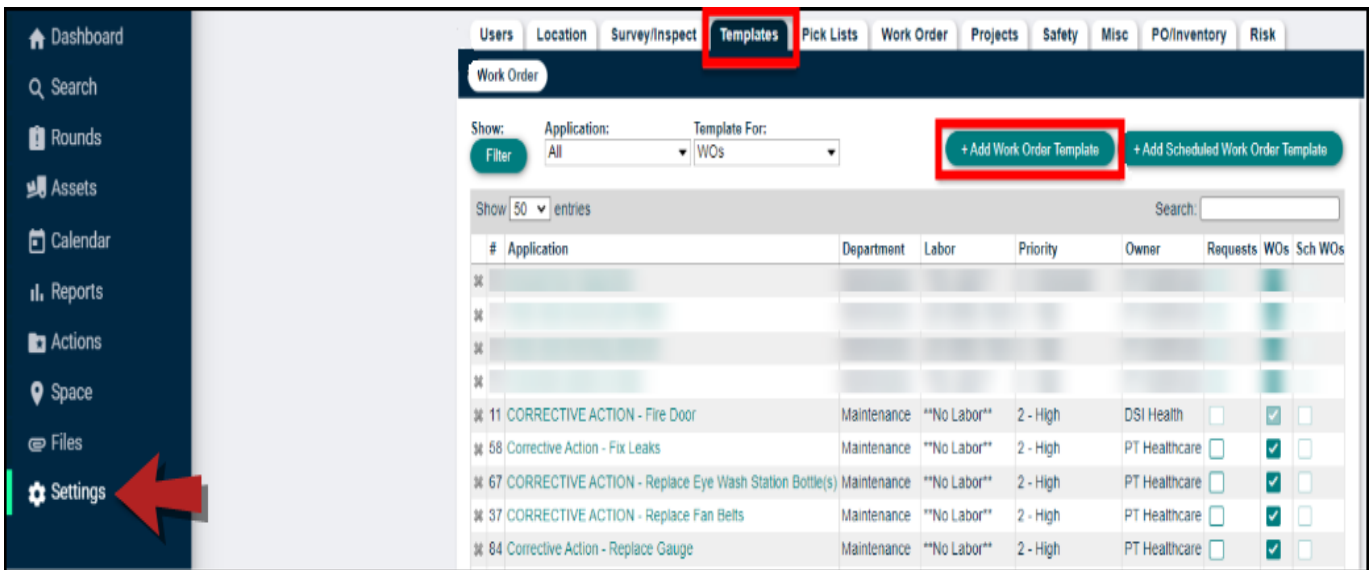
Dashboard
Search
Rounds
Assets
Calendar
Reports
Actions
Space
Files
Settings

Users | Location | Survey/Inspect | Templates | Pick Lists | Work Order | Projects | Safety | Misc | PO/Inventory | Risk

Work Order

Show:
Filter
Application:
All
Template For:
WOs

+ Add Work Order Template
+ Add Scheduled Work Order Template

Show 50 entries
Search:

| # | Application | Department | Labor | Priority | Owner | Requests | WOs | Sch WOs |
|---|---|---|---|---|---|---|---|---|
| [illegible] | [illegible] | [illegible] | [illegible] | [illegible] | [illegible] | | | |
| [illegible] | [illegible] | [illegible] | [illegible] | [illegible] | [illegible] | | | |
| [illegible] | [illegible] | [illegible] | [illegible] | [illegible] | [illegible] | | | |
| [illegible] | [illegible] | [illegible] | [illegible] | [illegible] | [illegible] | | | |
| 11 | CORRECTIVE ACTION - Fire Door | Maintenance | **No Labor** | 2 - High | DSI Health | | | |
| 58 | Corrective Action - Fix Leaks | Maintenance | **No Labor** | 2 - High | PT Healthcare | | | |
| 67 | CORRECTIVE ACTION - Replace Eye Wash Station Bottle(s) | Maintenance | **No Labor** | 2 - High | PT Healthcare | | | |
| 37 | CORRECTIVE ACTION - Replace Fan Belts | Maintenance | **No Labor** | 2 - High | PT Healthcare | | | |
| 84 | Corrective Action - Replace Gauge | Maintenance | **No Labor** | 2 - High | PT Healthcare | | | |